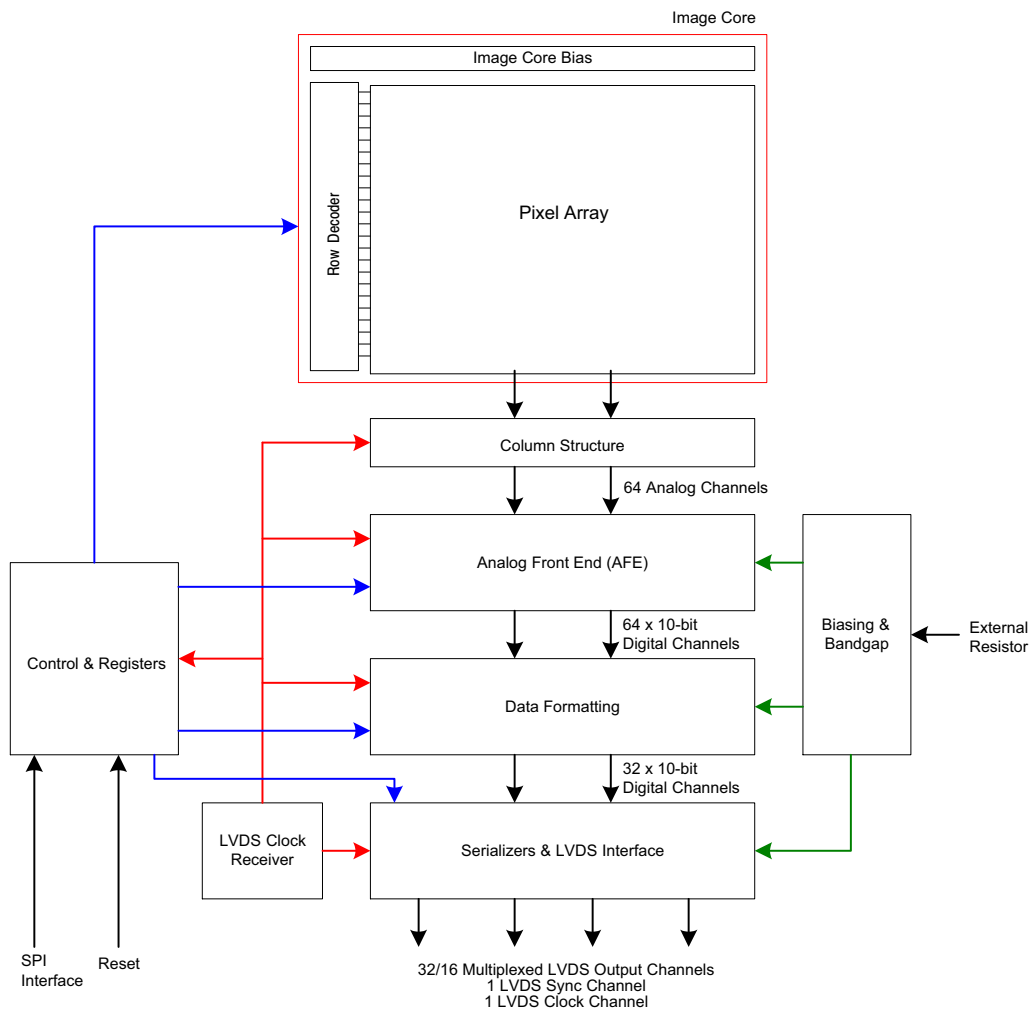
Image Core

Image Core Bias

Row Decoder

Pixel Array

Column Structure

64 Analog Channels

Analog Front End (AFE)

64 x 10-bit
Digital Channels

Data Formatting

32 x 10-bit
Digital Channels

Serializers & LVDS Interface

Control & Registers

Biasing & Bandgap

External Resistor

LVDS Clock Receiver

SPI Interface

Reset

32/16 Multiplexed LVDS Output Channels
1 LVDS Sync Channel
1 LVDS Clock Channel